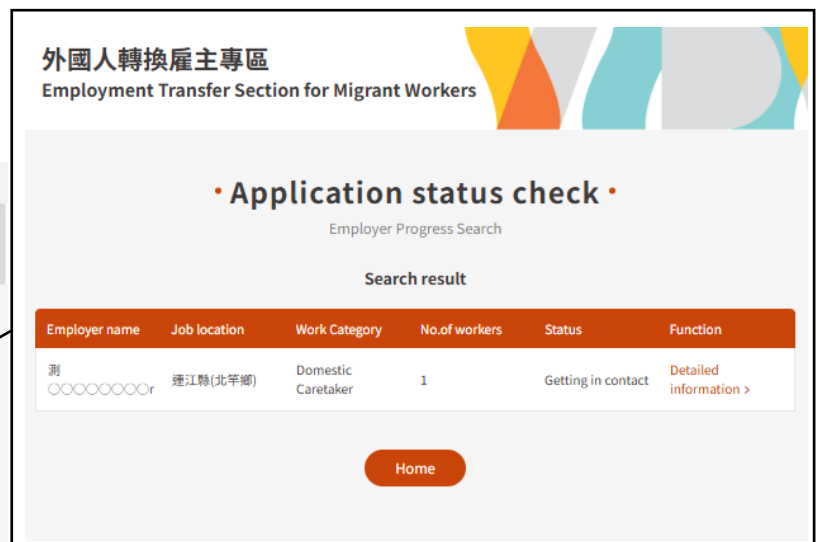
外國人轉換雇主專區
Employment Transfer Section for Migrant Workers

Application status check

Employer Progress Search

Search result

| Employer name | Job location | Work Category | No.of workers | Status | Function |
|---|---|---|---|---|---|
| 測 ○○○○○○○○r | 連江縣(北竿鄉) | Domestic Caretaker | 1 | Getting in contact | Detailed information › |

Home